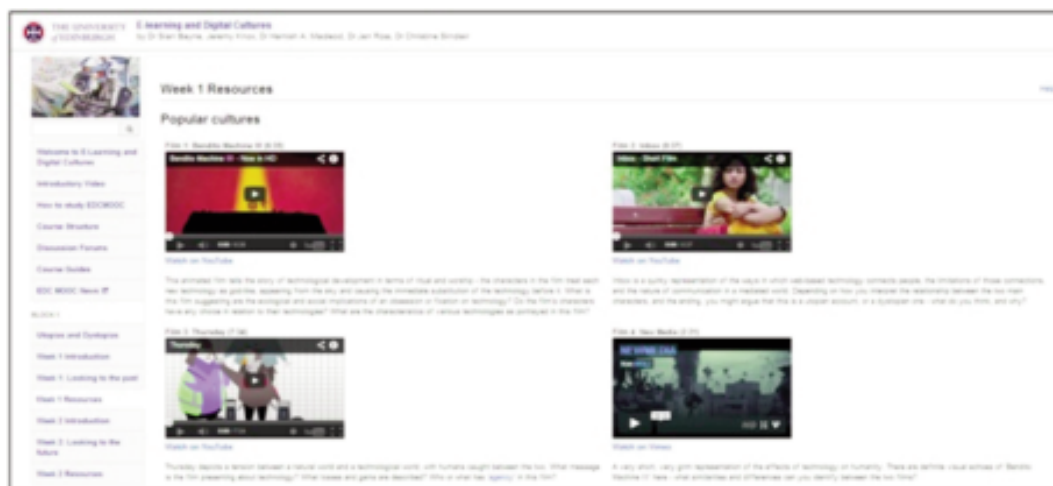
THE UNIVERSITY of EDINBURGH

E-learning and Digital Cultures
by Dr Sian Bayne, Jeremy Knox, Dr Hamish A. Macleod, Dr Jen Ross, Dr Christine Sinclair

Welcome to E-Learning and Digital Cultures
Introductory Video
How to study EDCMOOC
Course Structure
Discussion Forums
Course Guides
EDC MOOC News
BLOCK 1
Utopias and Dystopias
Week 1 Introduction
Week 1: Looking to the past
Week 1 Resources
Week 2 Introduction
Week 2: Looking to the future
Week 2 Resources

Week 1 Resources

Popular cultures

Film 1: Bendito Machine III (4:35)
Bendito Machine III - Now in HD
Watch on YouTube

This animated film tells the story of technological development in terms of ritual and worship - the characters in the film treat each new technology as god-like, appearing from the sky and causing the immediate substitution of the technology before it. What is this film suggesting are the ecological and social implications of an obsession or fixation on technology? Do the film's characters have any choice in relation to their technologies? What are the characteristics of various technologies as portrayed in this film?

Film 2: Inbox (6:37)
Inbox - Short Film
Watch on YouTube

Inbox is a quirky representation of the ways in which web-based technology connects people, the limitations of those connections, and the nature of communication in a mediated world. Depending on how you interpret the relationship between the two main characters, and the ending, you might argue that this is a utopian account, or a dystopian one - what do you think, and why?

Film 3: Thursday (7:18)
Thursday
Watch on YouTube

Thursday depicts a tension between a natural world and a technological world, with humans caught between the two. What message is the film presenting about technology? What losses and gains are described? Who or what has 'agency' in this film?

Film 4: New Media (2:25)
NEW MEDIA
Watch on Vimeo

A very short, very grim representation of the effects of technology on humanity. There are definite visual echoes of 'Bendito Machine III' here - what similarities and differences can you identify between the two films?